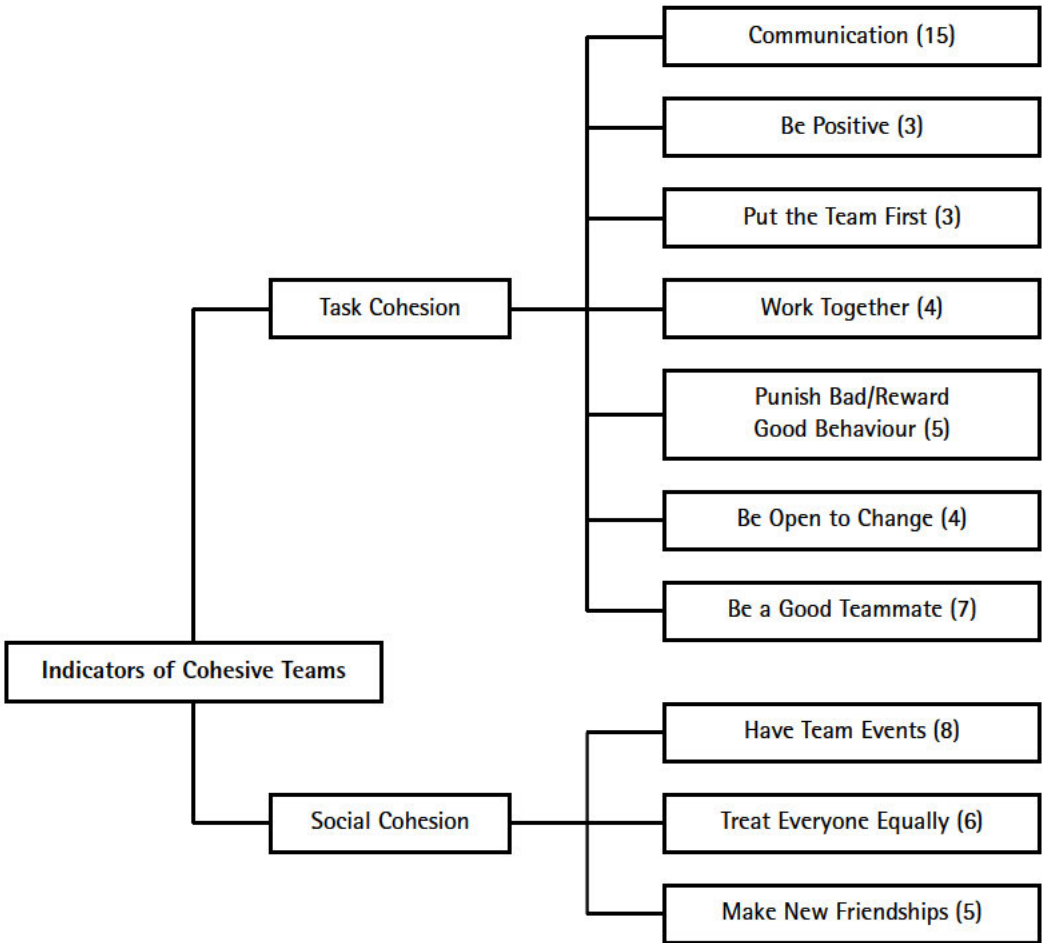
Indicators of Cohesive Teams

Task Cohesion

Communication (15)

Be Positive (3)

Put the Team First (3)

Work Together (4)

Punish Bad/Reward Good Behaviour (5)

Be Open to Change (4)

Be a Good Teammate (7)

Social Cohesion

Have Team Events (8)

Treat Everyone Equally (6)

Make New Friendships (5)